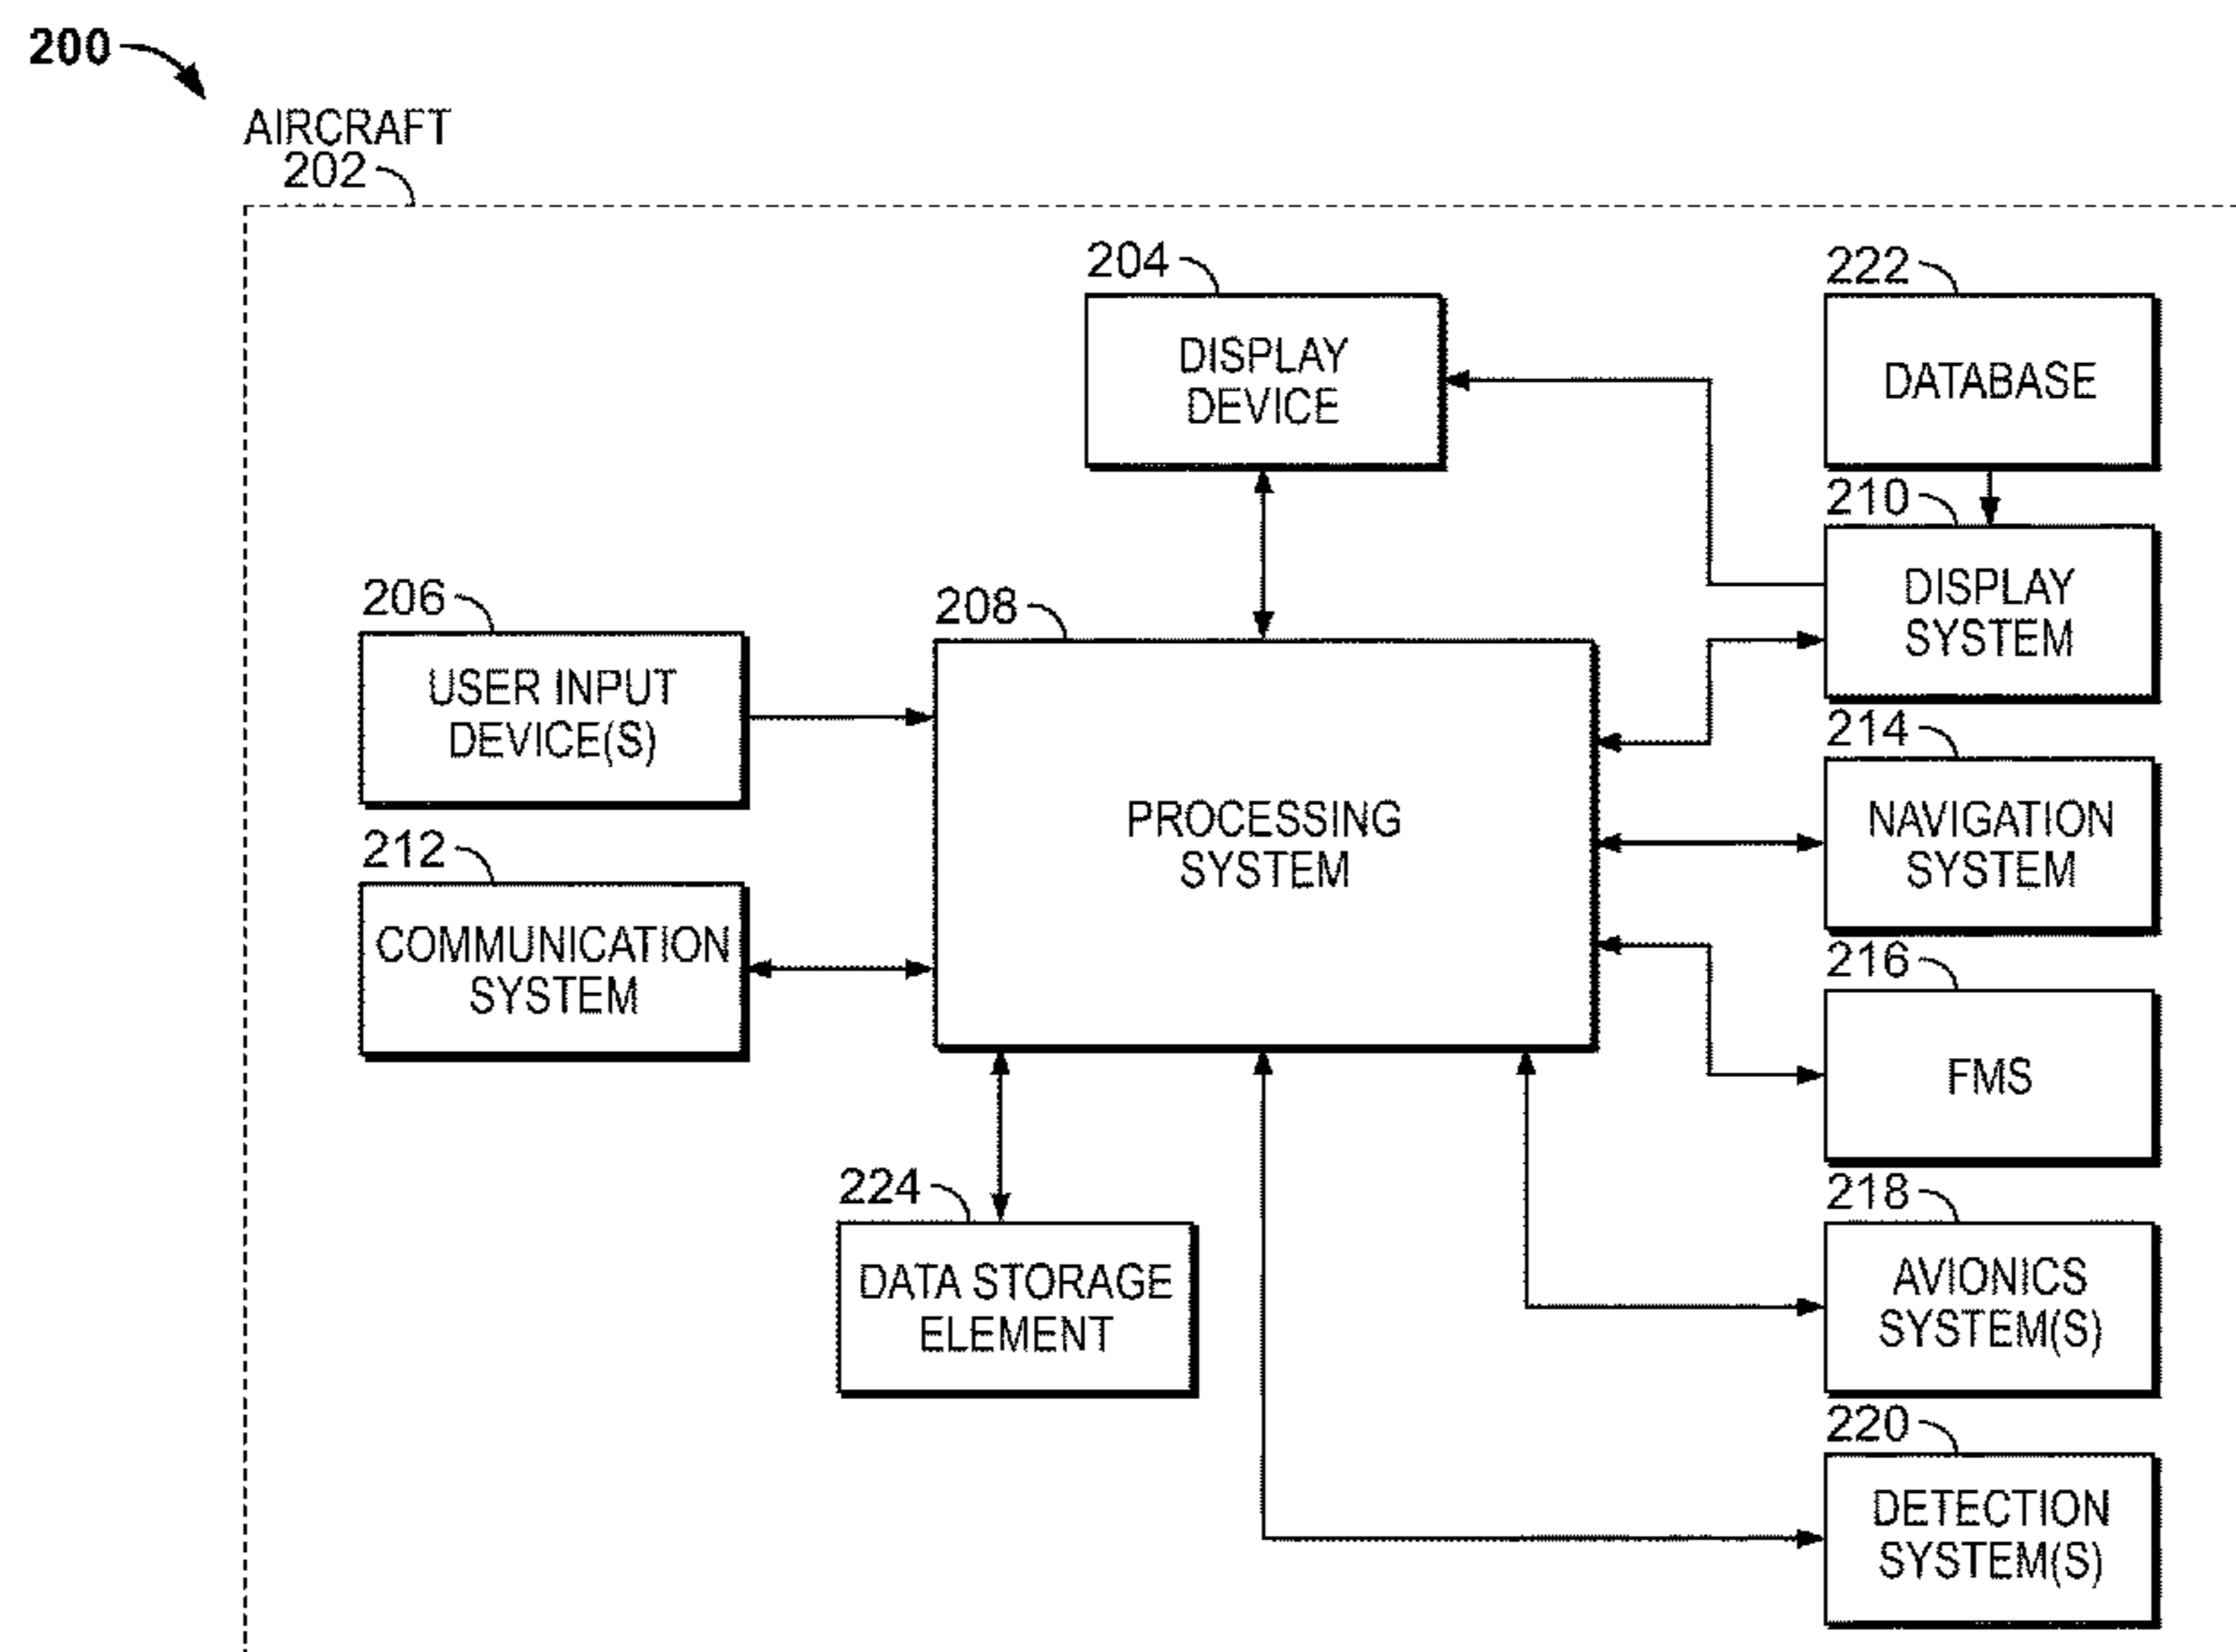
200

AIRCRAFT
202

204
DISPLAY DEVICE

222
DATABASE

210
DISPLAY SYSTEM

206
USER INPUT DEVICE(S)

208
PROCESSING SYSTEM

212
COMMUNICATION SYSTEM

214
NAVIGATION SYSTEM

216
FMS

224
DATA STORAGE ELEMENT

218
AVIONICS SYSTEM(S)

220
DETECTION SYSTEM(S)